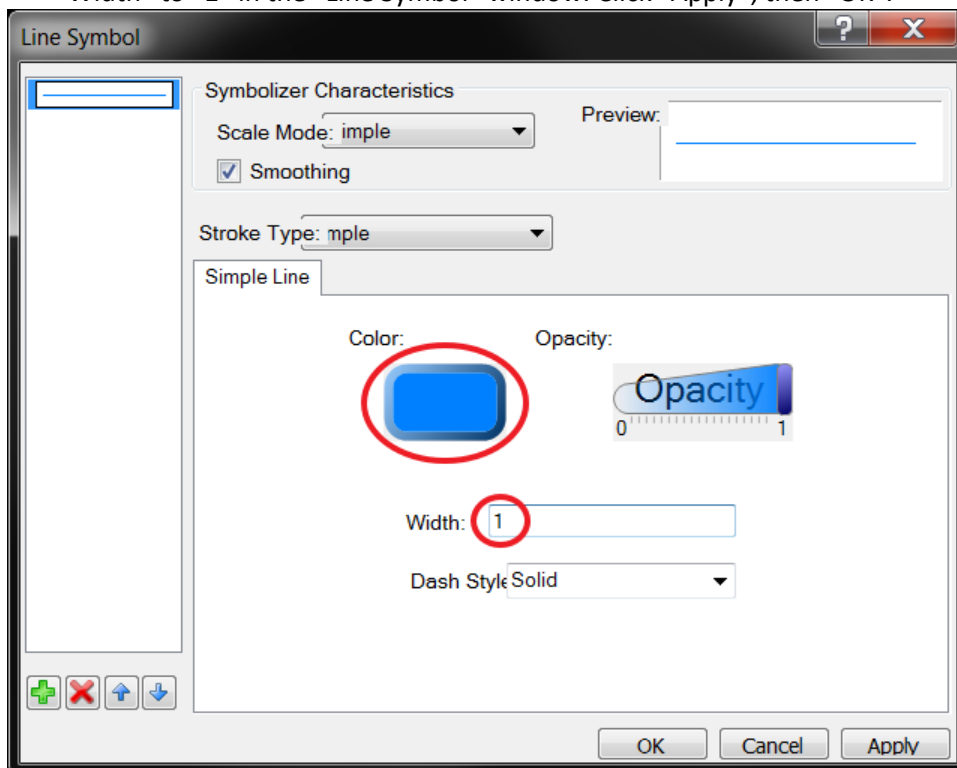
Width" to "1" in the "LineSymbol" window. Click "Apply", then "OK".

Line Symbol

Symbolizer Characteristics

Scale Mode: imple

Preview:

Smoothing

Stroke Type: mple

Simple Line

Color:

Opacity:

Opacity

0

1

Width: 1

Dash Style Solid

OK

Cancel

Apply